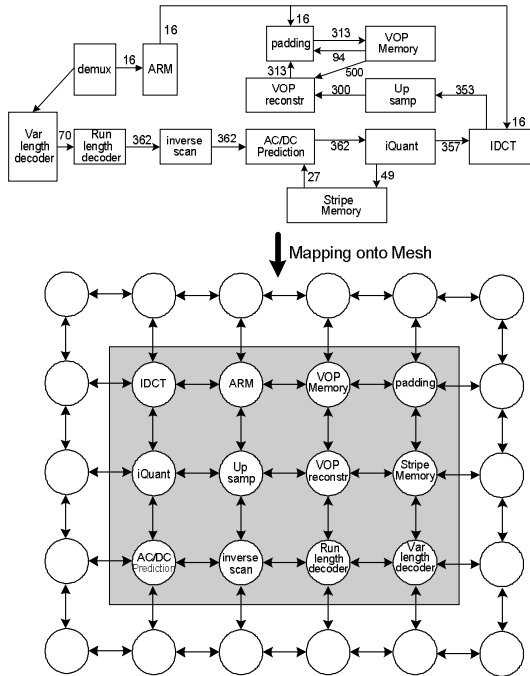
demux
16
ARM
16
16
padding
313
VOP Memory
94
313
500
VOP reconstr
300
Up samp
353
16
Var length decoder
70
Run length decoder
362
inverse scan
362
AC/DC Prediction
362
iQuant
357
IDCT
27
49
Stripe Memory

Mapping onto Mesh

IDCT
ARM
VOP Memory
padding
iQuant
Up samp
VOP reconstr
Stripe Memory
AC/DC Prediction
inverse scan
Run length decoder
Var length decoder